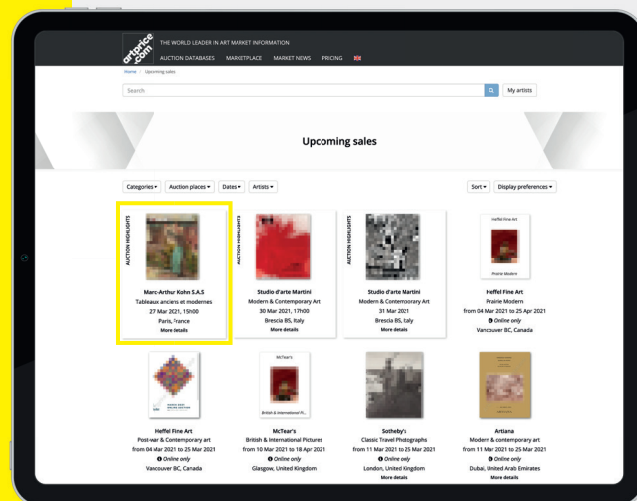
artprice.com THE WORLD LEADER IN ART MARKET INFORMATION

AUCTION DATABASES MARKETPLACE MARKET NEWS PRICING

Home / Upcoming sales

Search

My artists

Upcoming sales

Categories ▾ Auction places ▾ Dates ▾ Artists ▾

Sort ▾ Display preferences ▾

AUCTION HIGHLIGHTS

Marc-Arthur Kohn S.A.S
Tableaux anciens et modernes
27 Mar 2021, 15h00
Paris, France
More details

AUCTION HIGHLIGHTS

Studio d'arte Martini
Modern & Contemporary Art
30 Mar 2021, 17h00
Brescia BS, Italy
More details

AUCTION HIGHLIGHTS

Studio d'arte Martini
Modern & Contemporary Art
31 Mar 2021
Brescia BS, Italy
More details

Heffel Fine Art
Prairie Modern

Heffel Fine Art
Prairie Modern
from 04 Mar 2021 to 25 Apr 2021
Online only
Vancouver BC, Canada

Heffel Fine Art
Post-war & Contemporary art
from 04 Mar 2021 to 25 Mar 2021
Online only
Vancouver BC, Canada

McTear's
British & International Pi...

McTear's
British & International Pictures
from 10 Mar 2021 to 18 Apr 2021
Online only
Glasgow, United Kingdom

Sotheby's
Classic Travel Photographs
from 11 Mar 2021 to 25 Mar 2021
Online only
London, United Kingdom
More details

Artiana
Modern & contemporary art
from 11 Mar 2021 to 25 Mar 2021
Online only
Dubai, United Arab Emirates
More details